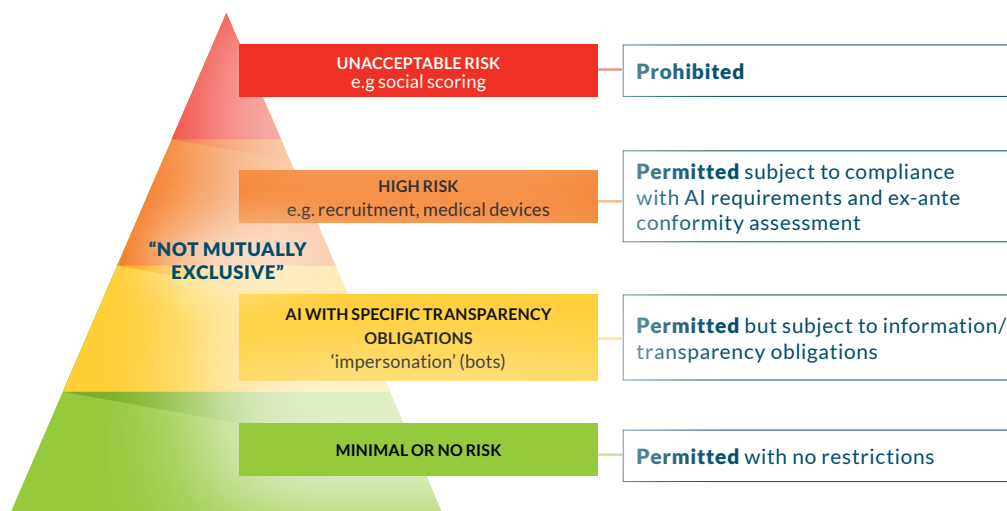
UNACCEPTABLE RISK
e.g social scoring

Prohibited

HIGH RISK
e.g. recruitment, medical devices

Permitted subject to compliance with AI requirements and ex-ante conformity assessment

“NOT MUTUALLY EXCLUSIVE”

AI WITH SPECIFIC TRANSPARENCY OBLIGATIONS
‘impersonation’ (bots)

Permitted but subject to information/ transparency obligations

MINIMAL OR NO RISK

Permitted with no restrictions